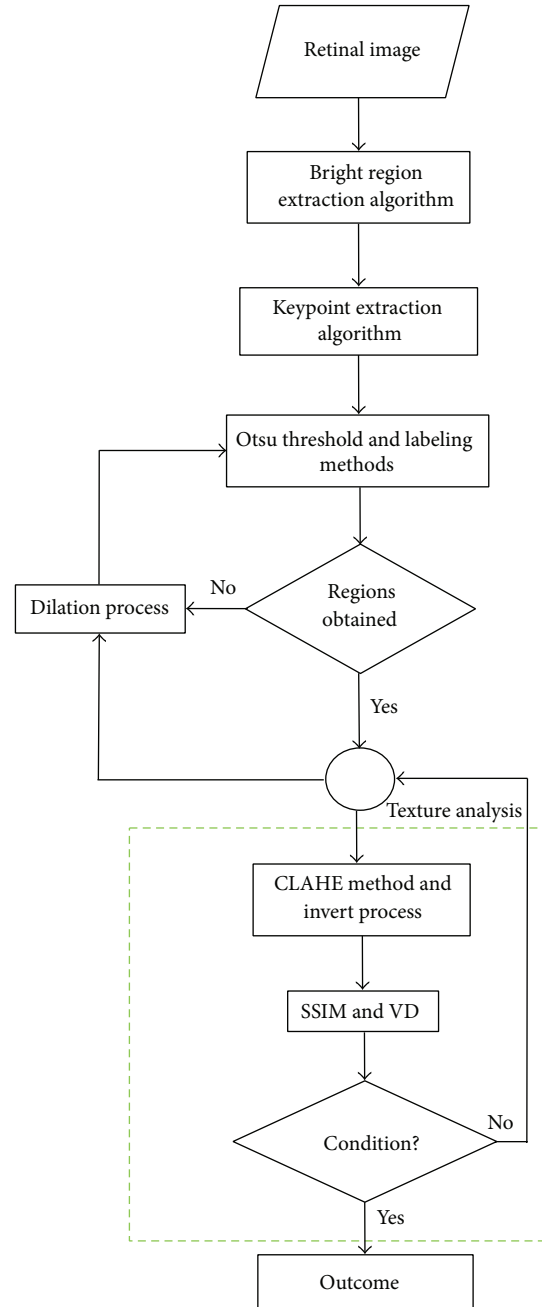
Retinal image

Bright region extraction algorithm

Keypoint extraction algorithm

Otsu threshold and labeling methods

Dilation process

No

Regions obtained

Yes

Texture analysis

CLAHE method and invert process

SSIM and VD

Condition?

No

Yes

Outcome